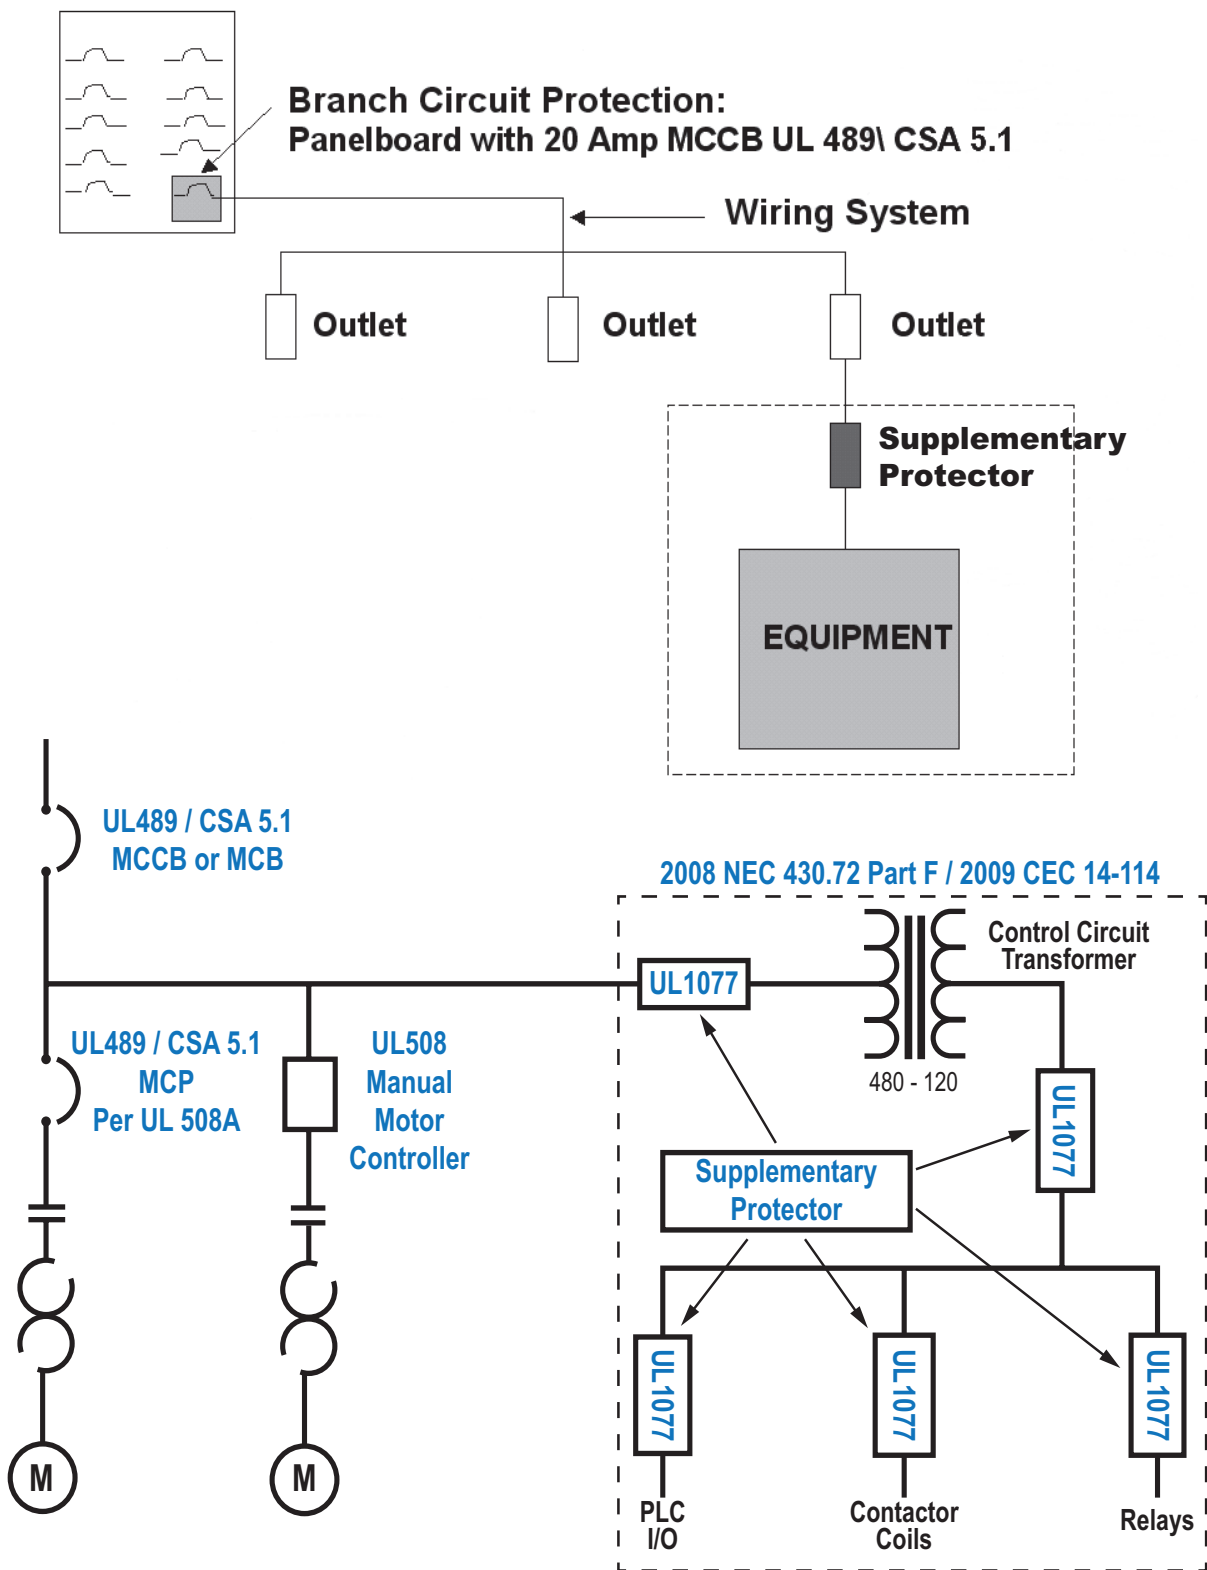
Branch Circuit Protection:
Panelboard with 20 Amp MCCB UL 489\ CSA 5.1

Wiring System

Outlet

Outlet

Outlet

Supplementary Protector

EQUIPMENT

UL489 / CSA 5.1
MCCB or MCB

2008 NEC 430.72 Part F / 2009 CEC 14-114

UL1077

Control Circuit Transformer

480 - 120

UL489 / CSA 5.1
MCP
Per UL 508A

UL508
Manual
Motor
Controller

UL1077

Supplementary Protector

UL1077

UL1077

UL1077

M

M

PLC
I/O

Contactor
Coils

Relays